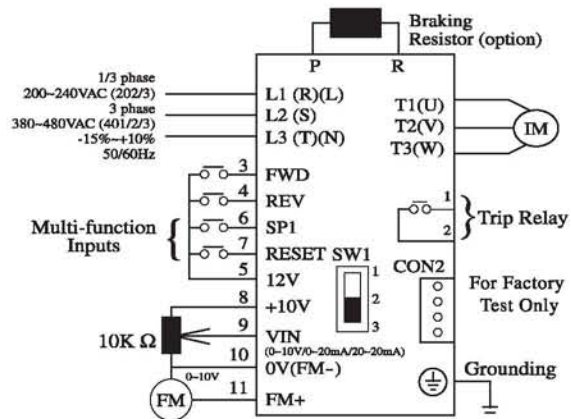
Braking Resistor (option)

P R

1/3 phase
200~240VAC (202/3)
3 phase
380~480VAC (401/2/3)
-15%~+10%
50/60Hz

L1 (R)(L)
L2 (S)
L3 (T)(N)

T1(U)
T2(V)
T3(W)

IM

Multi-function Inputs

3 FWD
4 REV
6 SP1
7 RESET
5 12V

SW1
1
2
3

1
2
Trip Relay

CON2

For Factory Test Only

8 +10V
9 VIN
(0~10V/0~20mA/20~20mA)
10 0V(FM-)
11 FM+

10K Ω

0~10V

FM

Grounding